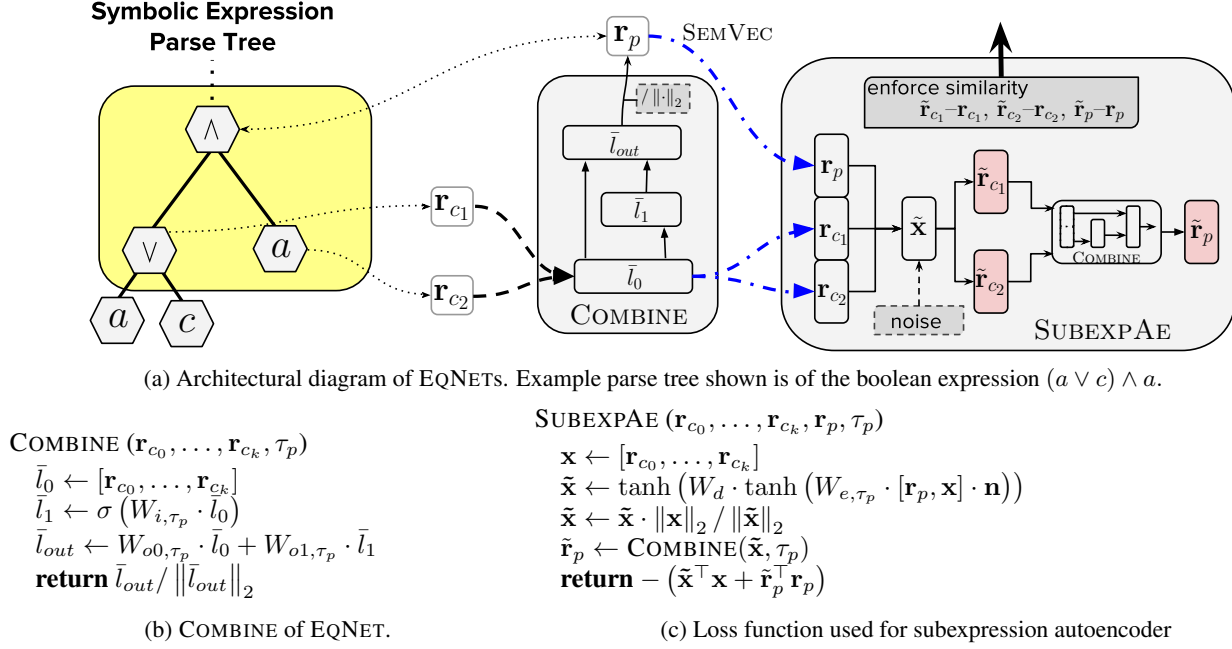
Symbolic Expression Parse Tree

$\wedge$

$\vee$

$a$

$a$

$c$

$\mathbf{r}_p$

SemVec

$\mathbf{r}_{c_1}$

$\mathbf{r}_{c_2}$

$/\ \|\cdot\|_2$

$\bar{l}_{out}$

$\bar{l}_1$

$\bar{l}_0$

Combine

enforce similarity

$\tilde{\mathbf{r}}_{c_1}$–$\mathbf{r}_{c_1}$, $\tilde{\mathbf{r}}_{c_2}$–$\mathbf{r}_{c_2}$, $\tilde{\mathbf{r}}_p$–$\mathbf{r}_p$

$\mathbf{r}_p$

$\mathbf{r}_{c_1}$

$\mathbf{r}_{c_2}$

$\tilde{\mathbf{x}}$

$\tilde{\mathbf{r}}_{c_1}$

$\tilde{\mathbf{r}}_{c_2}$

Combine

$\tilde{\mathbf{r}}_p$

noise

SubexpAe

(a) Architectural diagram of EqNets. Example parse tree shown is of the boolean expression $(a \vee c) \wedge a$.

Combine $(\mathbf{r}_{c_0}, \ldots, \mathbf{r}_{c_k}, \tau_p)$
$\bar{l}_0 \leftarrow [\mathbf{r}_{c_0}, \ldots, \mathbf{r}_{c_k}]$
$\bar{l}_1 \leftarrow \sigma\left(W_{i,\tau_p} \cdot \bar{l}_0\right)$
$\bar{l}_{out} \leftarrow W_{o0,\tau_p} \cdot \bar{l}_0 + W_{o1,\tau_p} \cdot \bar{l}_1$
return $\bar{l}_{out} / \left\|\bar{l}_{out}\right\|_2$

(b) Combine of EqNet.

SubexpAe $(\mathbf{r}_{c_0}, \ldots, \mathbf{r}_{c_k}, \mathbf{r}_p, \tau_p)$
$\mathbf{x} \leftarrow [\mathbf{r}_{c_0}, \ldots, \mathbf{r}_{c_k}]$
$\tilde{\mathbf{x}} \leftarrow \tanh\left(W_d \cdot \tanh\left(W_{e,\tau_p} \cdot [\mathbf{r}_p, \mathbf{x}] \cdot \mathbf{n}\right)\right)$
$\tilde{\mathbf{x}} \leftarrow \tilde{\mathbf{x}} \cdot \|\mathbf{x}\|_2 / \|\tilde{\mathbf{x}}\|_2$
$\tilde{\mathbf{r}}_p \leftarrow$ Combine$(\tilde{\mathbf{x}}, \tau_p)$
return $-\left(\tilde{\mathbf{x}}^\top \mathbf{x} + \tilde{\mathbf{r}}_p^\top \mathbf{r}_p\right)$

(c) Loss function used for subexpression autoencoder